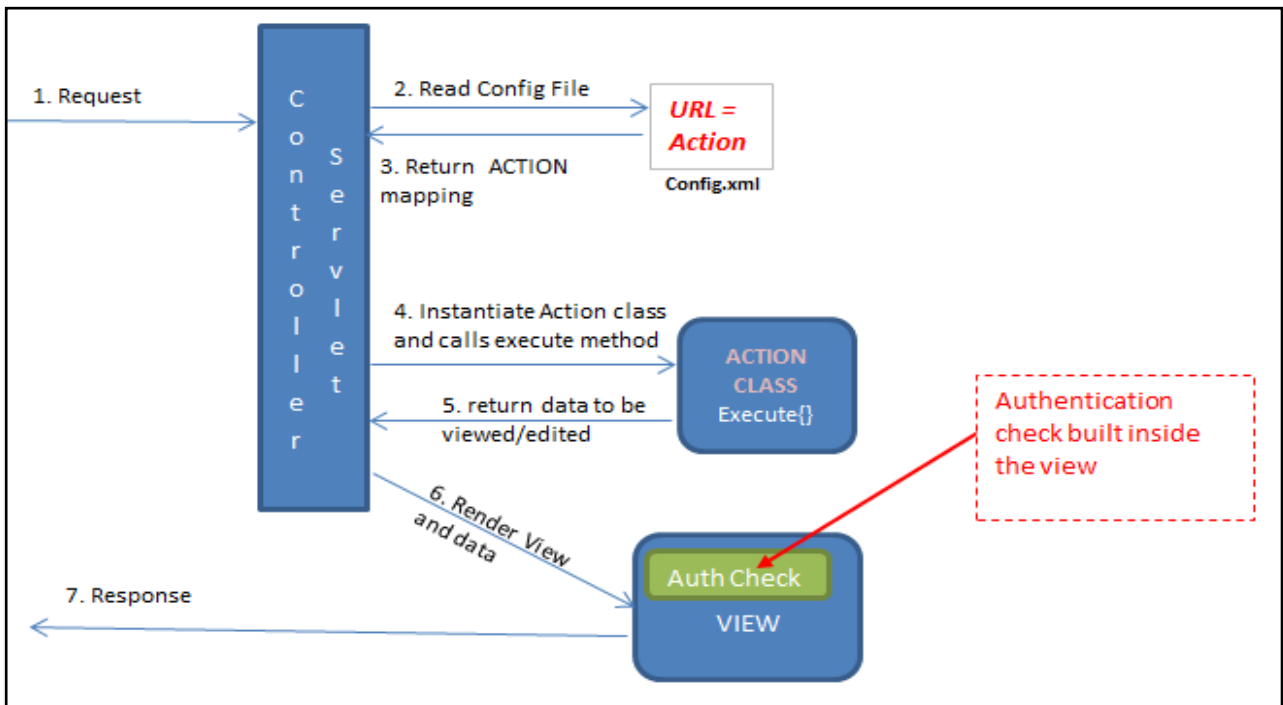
1. Request

Controller Servlet

2. Read Config File

URL = Action

Config.xml

3. Return ACTION mapping

4. Instantiate Action class and calls execute method

ACTION CLASS
Execute{}

5. return data to be viewed/edited

Authentication check built inside the view

6. Render View and data

Auth Check

VIEW

7. Response